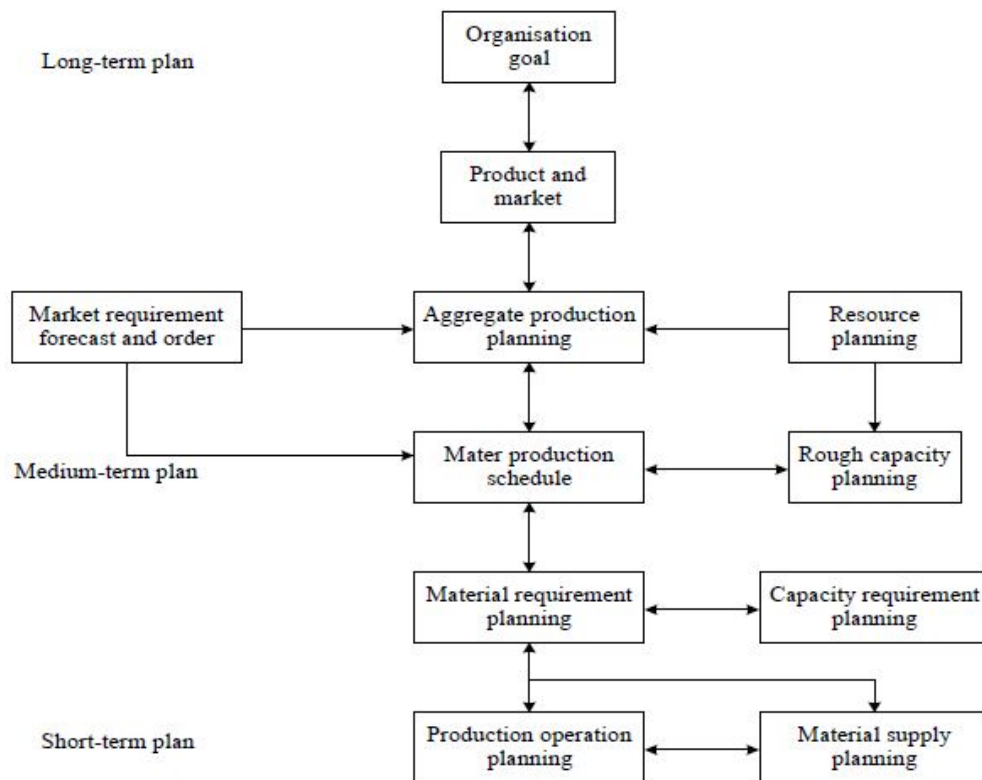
Long-term plan

Organisation goal

Product and market

Market requirement forecast and order

Aggregate production planning

Resource planning

Medium-term plan

Mater production schedule

Rough capacity planning

Material requirement planning

Capacity requirement planning

Short-term plan

Production operation planning

Material supply planning